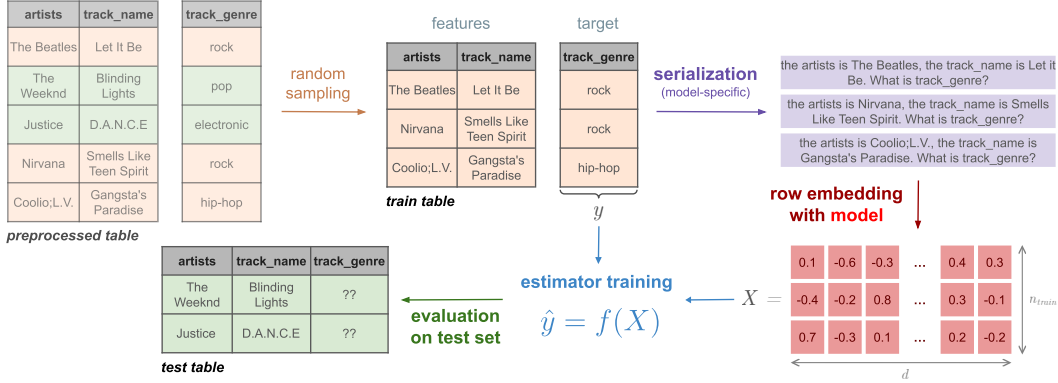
| artists | track_name |
|---|---|
| The Beatles | Let It Be |
| The Weeknd | Blinding Lights |
| Justice | D.A.N.C.E |
| Nirvana | Smells Like Teen Spirit |
| Coolio;L.V. | Gangsta's Paradise |

| track_genre |
|---|
| rock |
| pop |
| electronic |
| rock |
| hip-hop |

preprocessed table

random sampling

features

| artists | track_name |
|---|---|
| The Beatles | Let It Be |
| Nirvana | Smells Like Teen Spirit |
| Coolio;L.V. | Gangsta's Paradise |

train table

target

| track_genre |
|---|
| rock |
| rock |
| hip-hop |

$y$

serialization (model-specific)

the artists is The Beatles, the track_name is Let it Be. What is track_genre?

the artists is Nirvana, the track_name is Smells Like Teen Spirit. What is track_genre?

the artists is Coolio;L.V., the track_name is Gangsta's Paradise. What is track_genre?

row embedding with model

$X =$

| 0.1 | -0.6 | -0.3 | ... | 0.4 | 0.3 |
|---|---|---|---|---|---|
| -0.4 | -0.2 | 0.8 | ... | 0.3 | -0.1 |
| 0.7 | -0.3 | 0.1 | ... | 0.2 | -0.2 |

$n_{train}$

$d$

estimator training

$\hat{y} = f(X)$

evaluation on test set

| artists | track_name | track_genre |
|---|---|---|
| The Weeknd | Blinding Lights | ?? |
| Justice | D.A.N.C.E | ?? |

test table